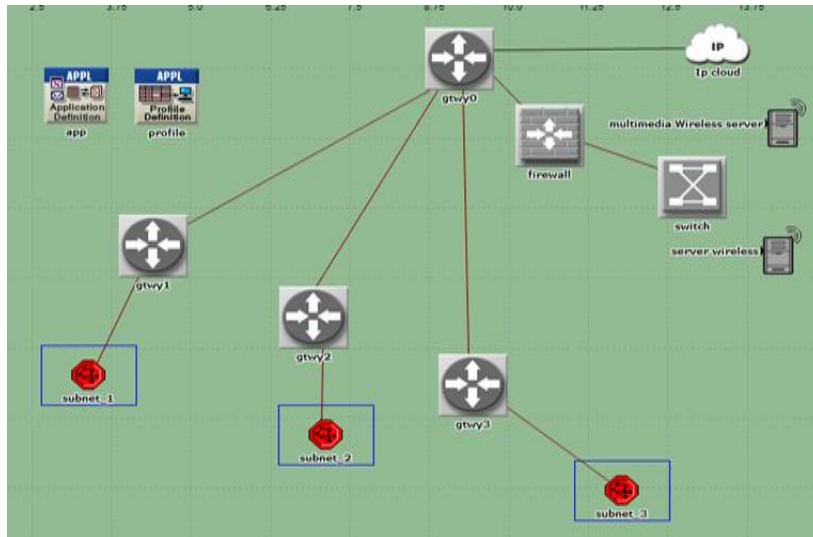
2.5 3.75 5.0 6.25 7.5 8.75 10.0 11.25 12.5 13.75

APPL
Application Definition
app

APPL
Profile Definition
profile

gtwy0

IP
Ip cloud

firewall

multimedia Wireless server

switch

server wireless

gtwy1

gtwy2

gtwy3

subnet_1

subnet_2

subnet_3